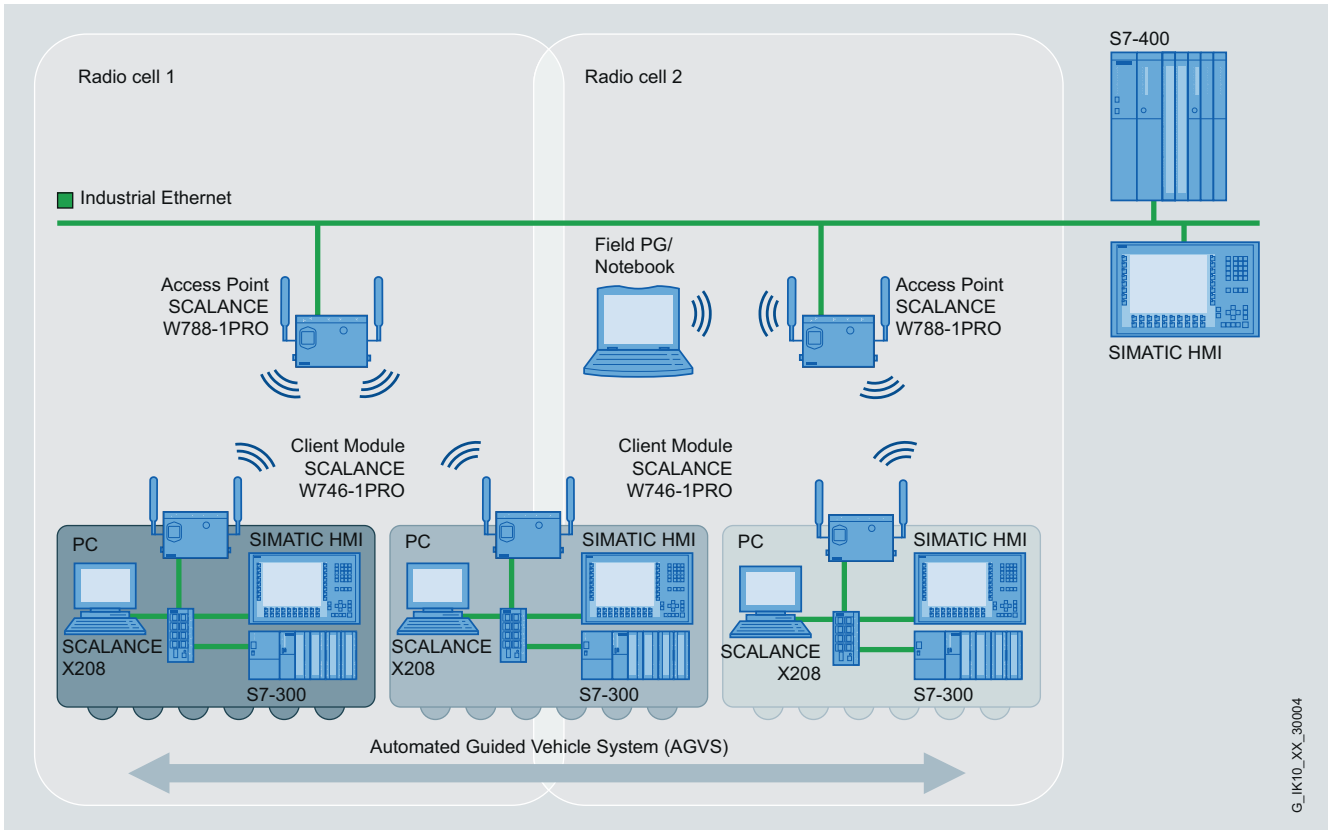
Radio cell 1

Radio cell 2

S7-400

Industrial Ethernet

Access Point SCALANCE W788-1PRO

Field PG/ Notebook

Access Point SCALANCE W788-1PRO

SIMATIC HMI

Client Module SCALANCE W746-1PRO

Client Module SCALANCE W746-1PRO

PC

SIMATIC HMI

SCALANCE X208

S7-300

PC

SIMATIC HMI

SCALANCE X208

S7-300

PC

SIMATIC HMI

SCALANCE X208

S7-300

Automated Guided Vehicle System (AGVS)

G_IK10_XX_30004